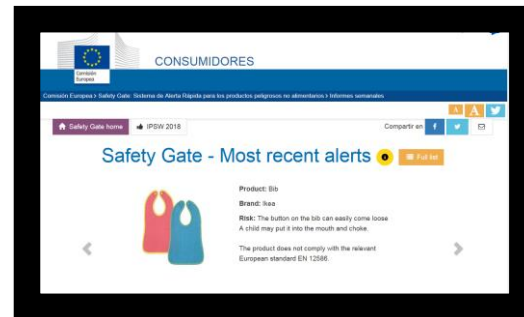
Comisión Europea

CONSUMIDORES

Comisión Europea > Safety Gate: Sistema de Alerta Rápida para los productos peligrosos no alimentarios > Informes semanales

A A

Safety Gate home

IPSW 2018

Compartir en

Safety Gate - Most recent alerts

Full list

Product: Bib

Brand: Ikea

Risk: The button on the bib can easily come loose. A child may put it into the mouth and choke.

The product does not comply with the relevant European standard EN 12586.